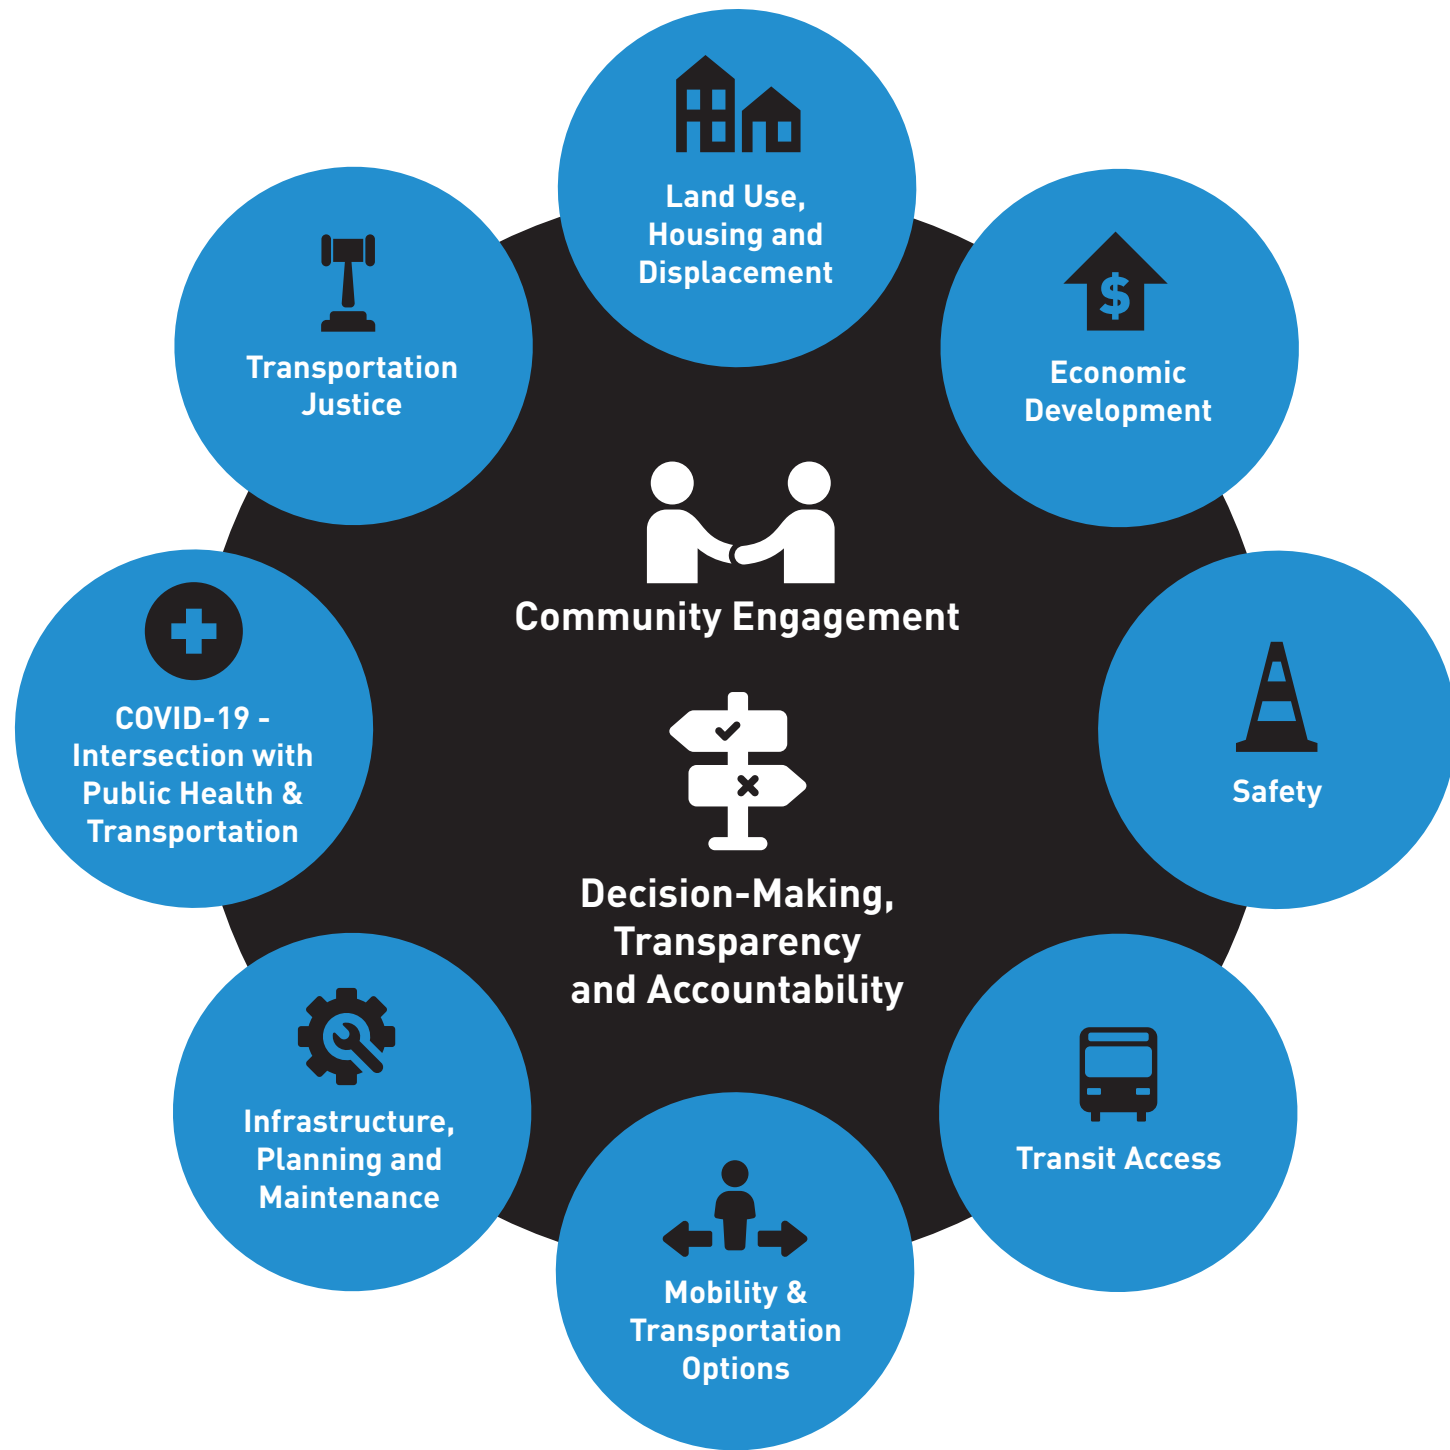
Land Use, Housing and Displacement

Economic Development

Safety

Transit Access

Mobility & Transportation Options

Infrastructure, Planning and Maintenance

COVID-19 - Intersection with Public Health & Transportation

Transportation Justice

Community Engagement

Decision-Making, Transparency and Accountability